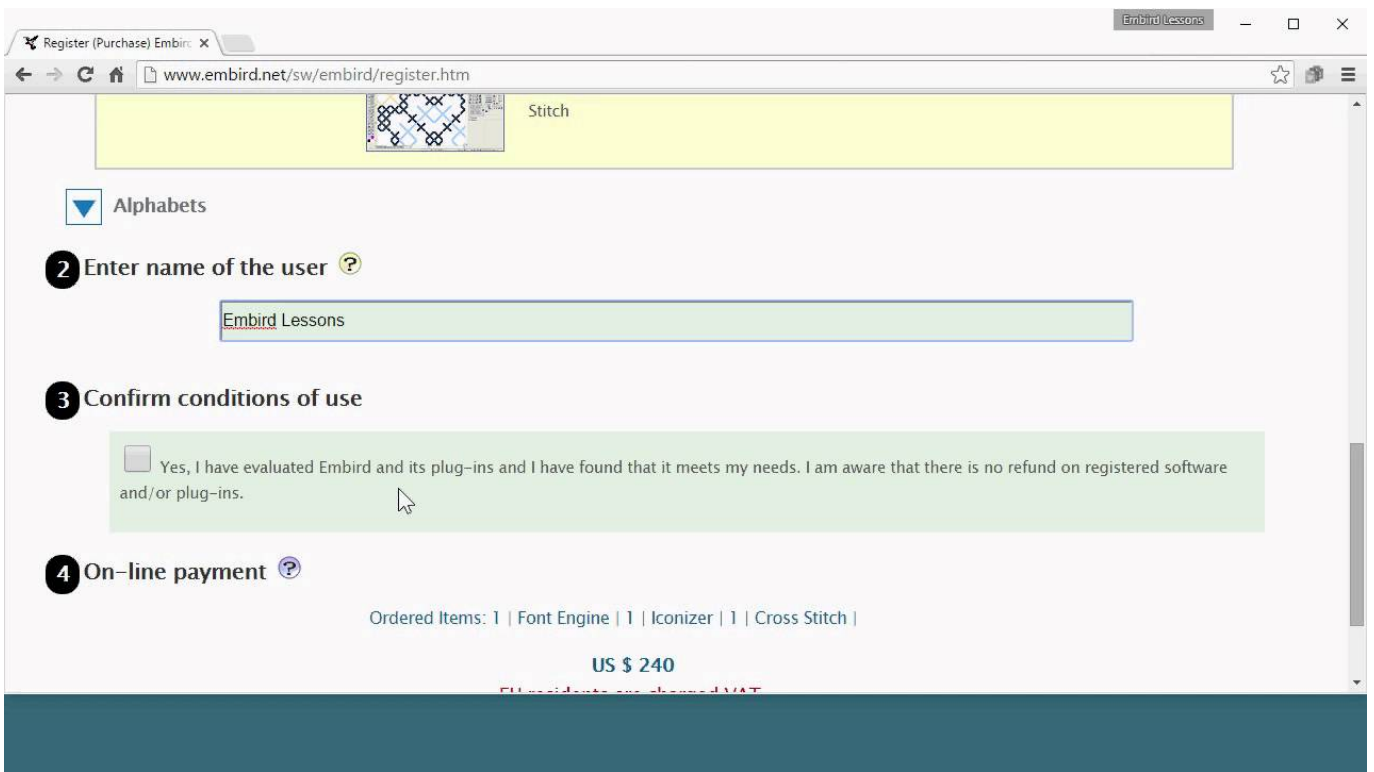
Register (Purchase) Embir ×

Embird Lessons

www.embird.net/sw/embird/register.htm

Stitch

Alphabets

2 Enter name of the user ?

Embird Lessons

3 Confirm conditions of use

Yes, I have evaluated Embird and its plug-ins and I have found that it meets my needs. I am aware that there is no refund on registered software and/or plug-ins.

4 On-line payment ?

Ordered Items: 1 | Font Engine | 1 | Iconizer | 1 | Cross Stitch |

US $ 240

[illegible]